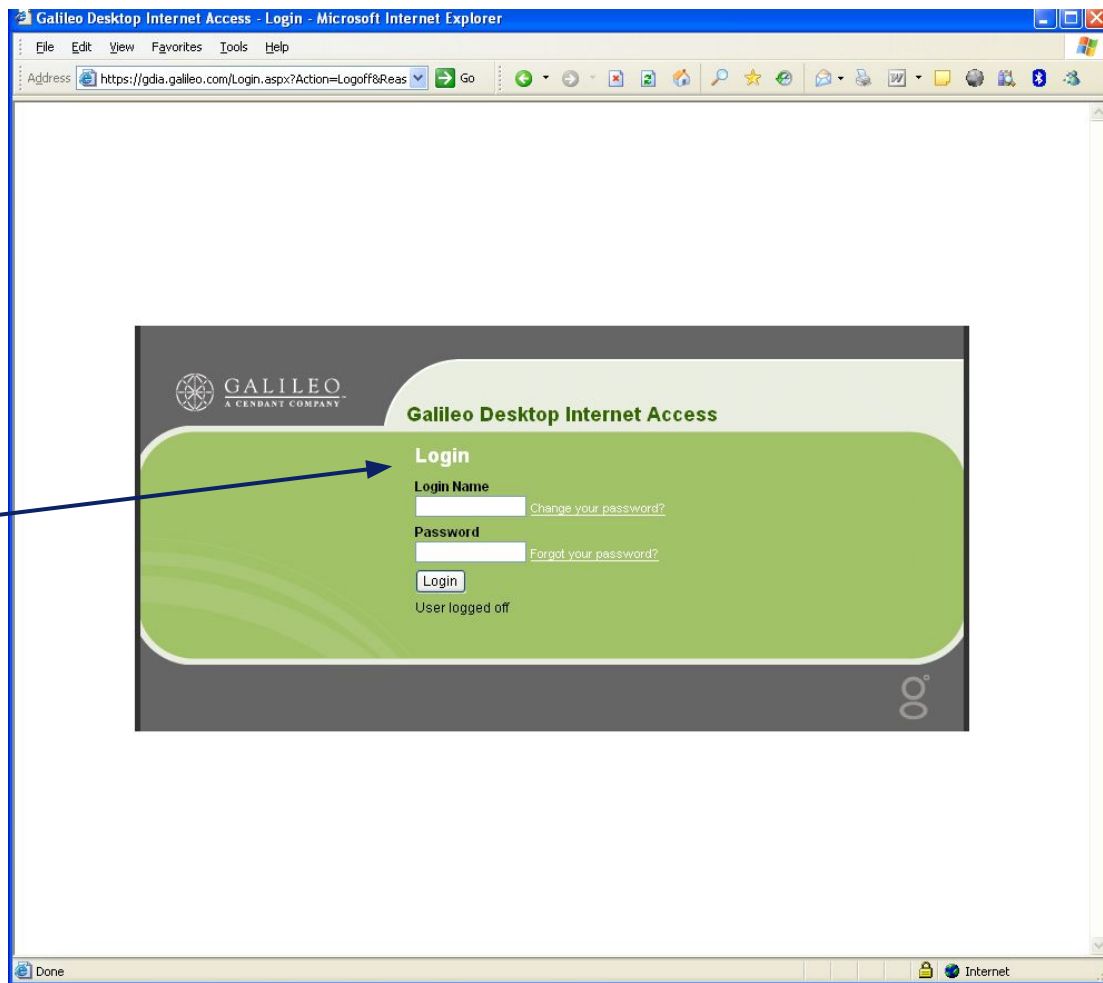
Galileo Desktop Internet Access - Login - Microsoft Internet Explorer

File Edit View Favorites Tools Help

Address https://gdia.galileo.com/Login.aspx?Action=Logoff&Reas Go

GALILEO
A CENDANT COMPANY

Galileo Desktop Internet Access

Login

Login Name

Change your password?

Password

Forgot your password?

Login

User logged off

g

Done

Internet